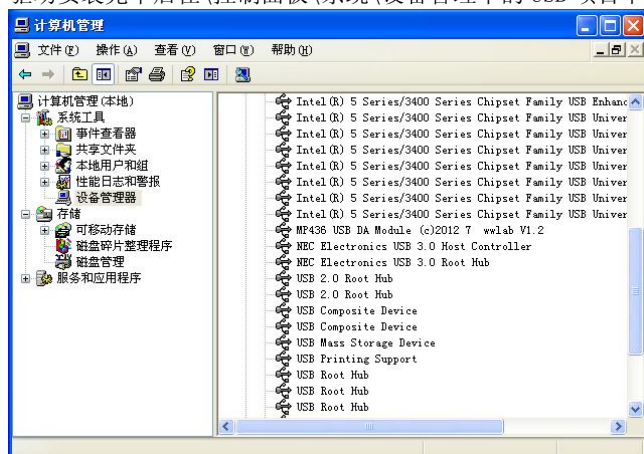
驱动安装完毕后在(控制面板\系统\设备管理中的 USB 项目中

计算机管理

文件(F) 操作(A) 查看(V) 窗口(W) 帮助(H)

计算机管理(本地)
系统工具
事件查看器
共享文件夹
本地用户和组
性能日志和警报
设备管理器
存储
可移动存储
磁盘碎片整理程序
磁盘管理
服务和应用程序

Intel(R) 5 Series/3400 Series Chipset Family USB Enhanc
Intel(R) 5 Series/3400 Series Chipset Family USB Univer
Intel(R) 5 Series/3400 Series Chipset Family USB Univer
Intel(R) 5 Series/3400 Series Chipset Family USB Univer
Intel(R) 5 Series/3400 Series Chipset Family USB Univer
Intel(R) 5 Series/3400 Series Chipset Family USB Univer
Intel(R) 5 Series/3400 Series Chipset Family USB Univer
Intel(R) 5 Series/3400 Series Chipset Family USB Univer
MP436 USB DA Module (c)2012 7 wwlab V1.2
NEC Electronics USB 3.0 Host Controller
NEC Electronics USB 3.0 Root Hub
USB 2.0 Root Hub
USB 2.0 Root Hub
USB Composite Device
USB Composite Device
USB Mass Storage Device
USB Printing Support
USB Root Hub
USB Root Hub
USB Root Hub